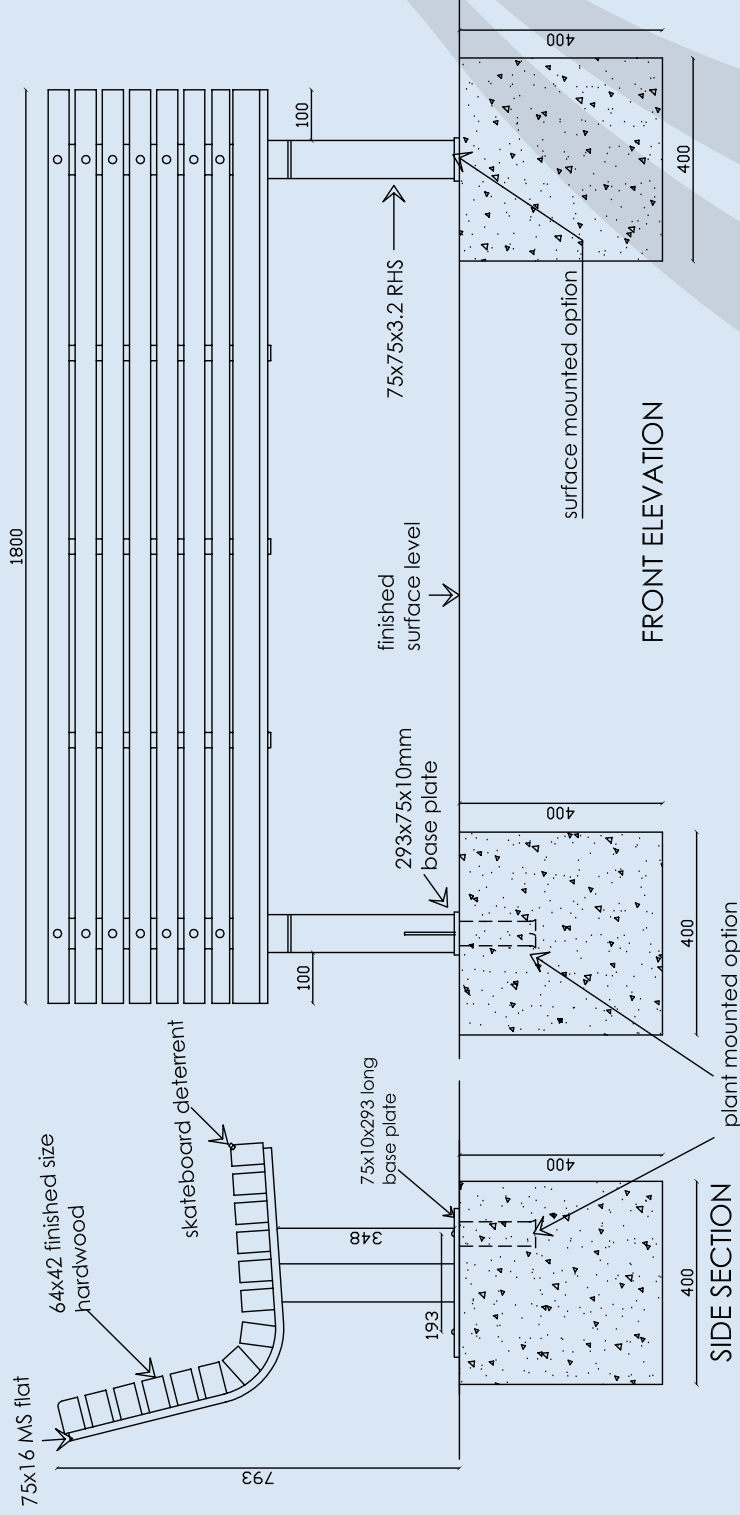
75x16 MS flat

64x42 finished size hardwood

skateboard deterrent

75x10x293 long base plate

793

348

193

400

400

SIDE SECTION

plant mounted option

1800

100

293x75x10mm base plate

400

400

finished surface level

75x75x3.2 RHS

100

surface mounted option

400

400

FRONT ELEVATION